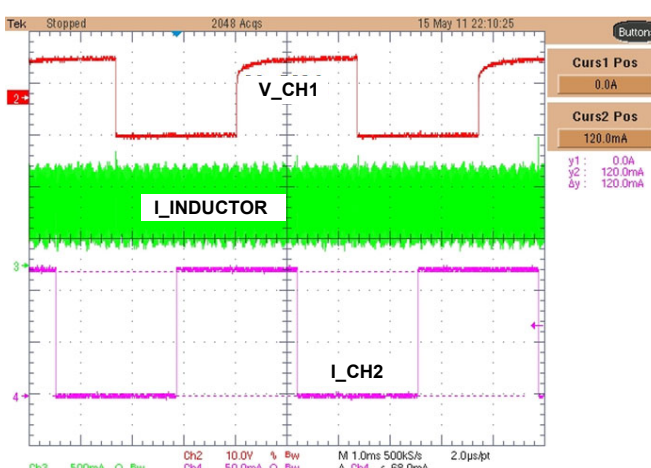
Tek Stopped 2048 Acqs 15 May 11 22:10:25

Button

Curs1 Pos
0.0A

Curs2 Pos
120.0mA

y1 : 0.0A
y2 : 120.0mA
Δy : 120.0mA

2

V_CH1

I_INDUCTOR

3

I_CH2

4

Ch2 10.0V % Bw M 1.0ms 500kS/s 2.0μs/pt
Ch3 500mA Ω Bw Ch4 50.0mA Ω Bw A Ch4 ∠ 68.0mA